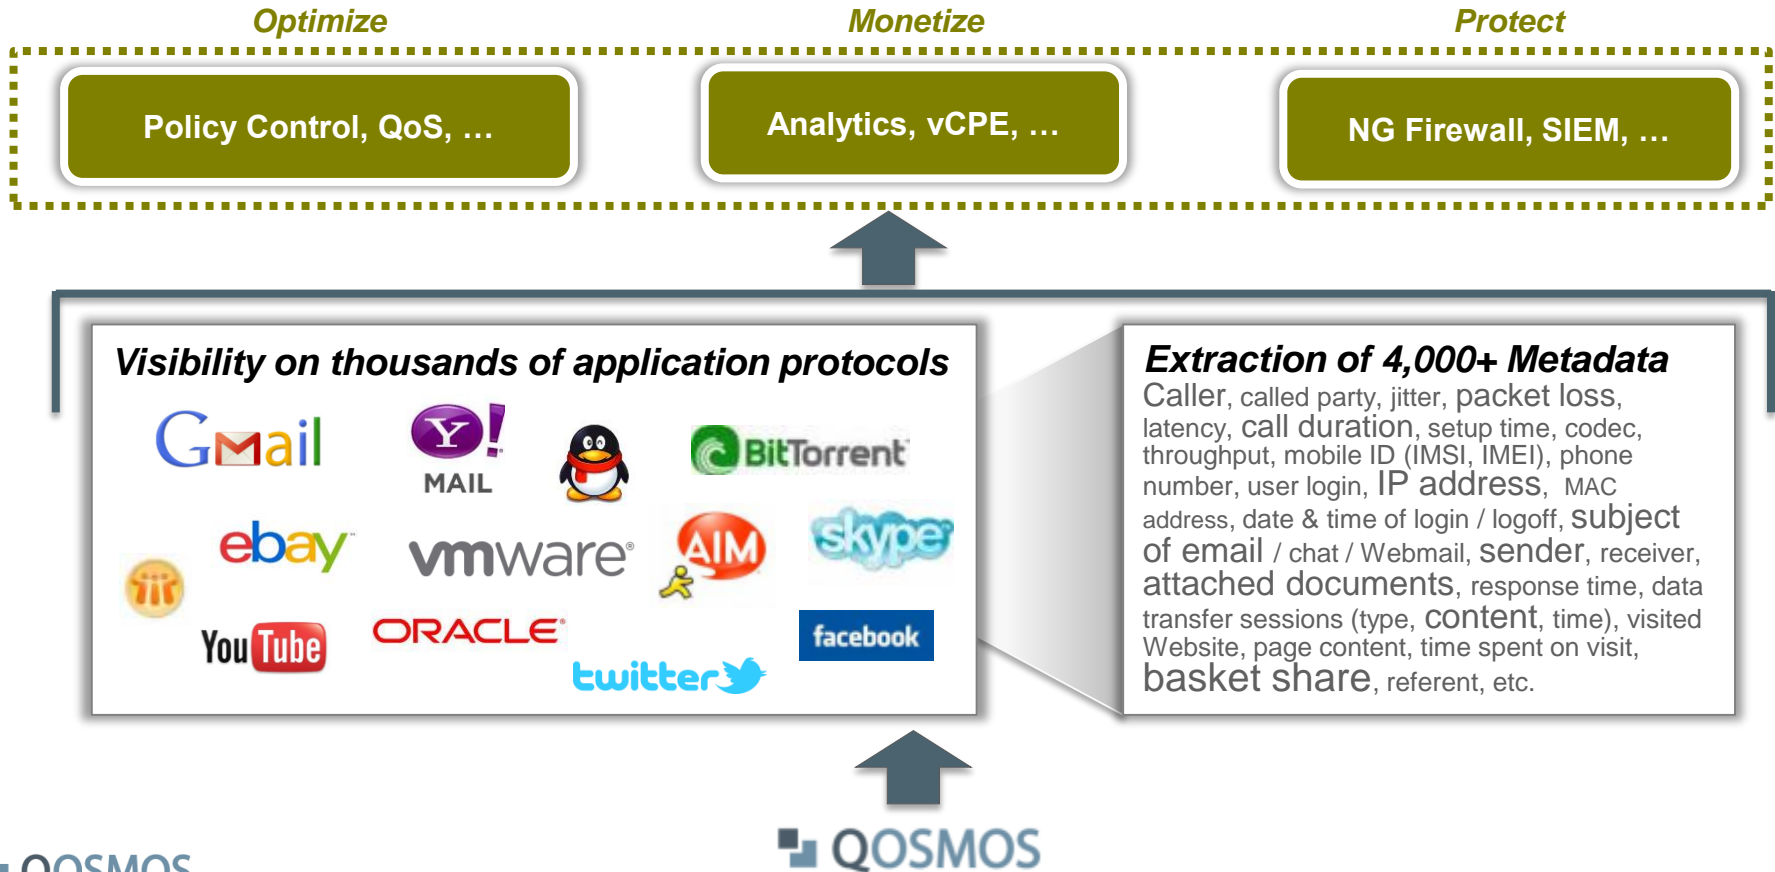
Optimize
Monetize
Protect

Policy Control, QoS, …
Analytics, vCPE, …
NG Firewall, SIEM, …

Visibility on thousands of application protocols

Gmail
Y! MAIL
BitTorrent
ebay
vmware
AIM
skype
You Tube
ORACLE
twitter
facebook

Extraction of 4,000+ Metadata
Caller, called party, jitter, packet loss, latency, call duration, setup time, codec, throughput, mobile ID (IMSI, IMEI), phone number, user login, IP address, MAC address, date & time of login / logoff, subject of email / chat / Webmail, sender, receiver, attached documents, response time, data transfer sessions (type, content, time), visited Website, page content, time spent on visit, basket share, referent, etc.

QOSMOS

QOSMOS